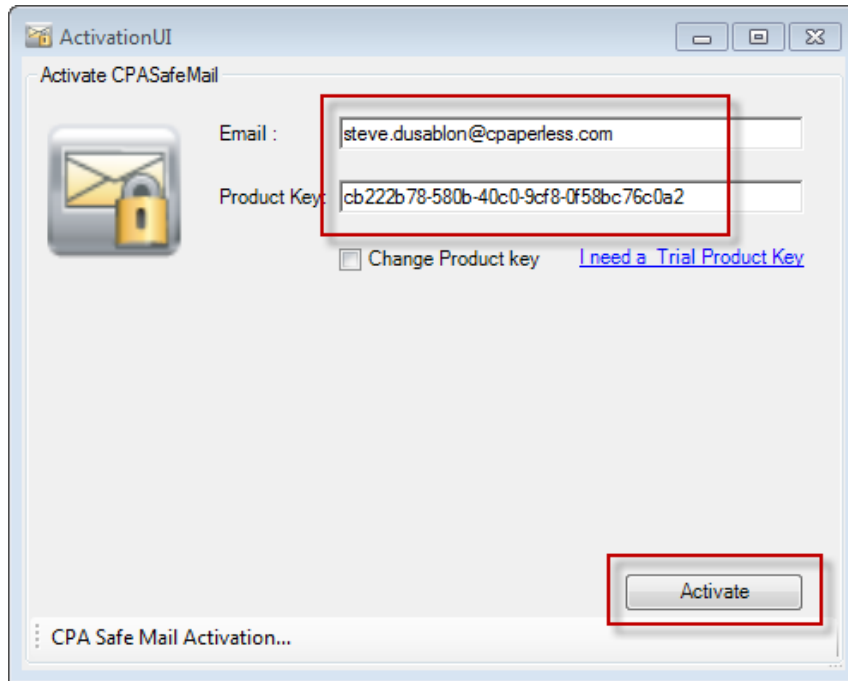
ActivationUI

Activate CPASafeMail

Email : steve.dusablon@cpaperless.com

Product Key: cb222b78-580b-40c0-9cf8-0f58bc76c0a2

Change Product key

I need a Trial Product Key

Activate

CPA Safe Mail Activation...